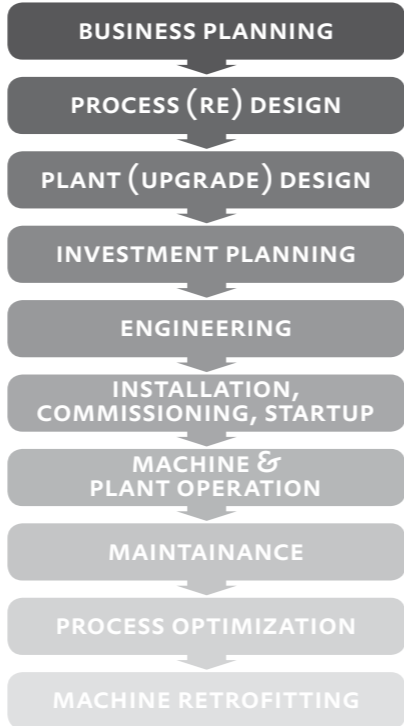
BUSINESS PLANNING

PROCESS (RE) DESIGN

PLANT (UPGRADE) DESIGN

INVESTMENT PLANNING

ENGINEERING

INSTALLATION, COMMISSIONING, STARTUP

MACHINE & PLANT OPERATION

MAINTAINANCE

PROCESS OPTIMIZATION

MACHINE RETROFITTING